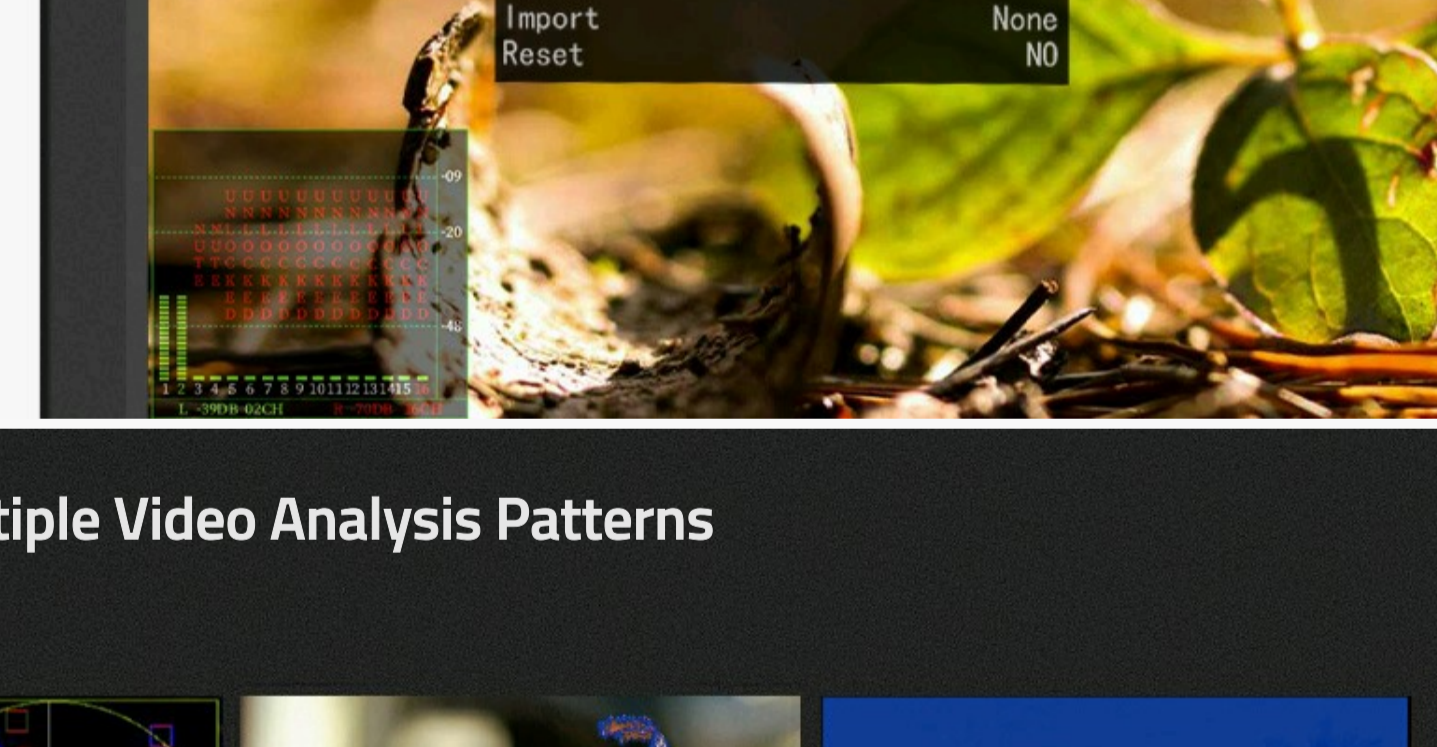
Import None
Reset NO

-09
-20
-46

UUUUUUUUUUU
NNNNNNNNNNN
LLLLLLLLLLL
OOOOOOOOOOO
CCCCCCCCCCC
KKKKKKKKKKK
EEEEEEEEEEE
DDDDDDDDDDD

1 2 3 4 5 6 7 8 9 10 11 12 13 14 15 16
L -39DB 02CH R -70DB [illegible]

tiple Video Analysis Patterns